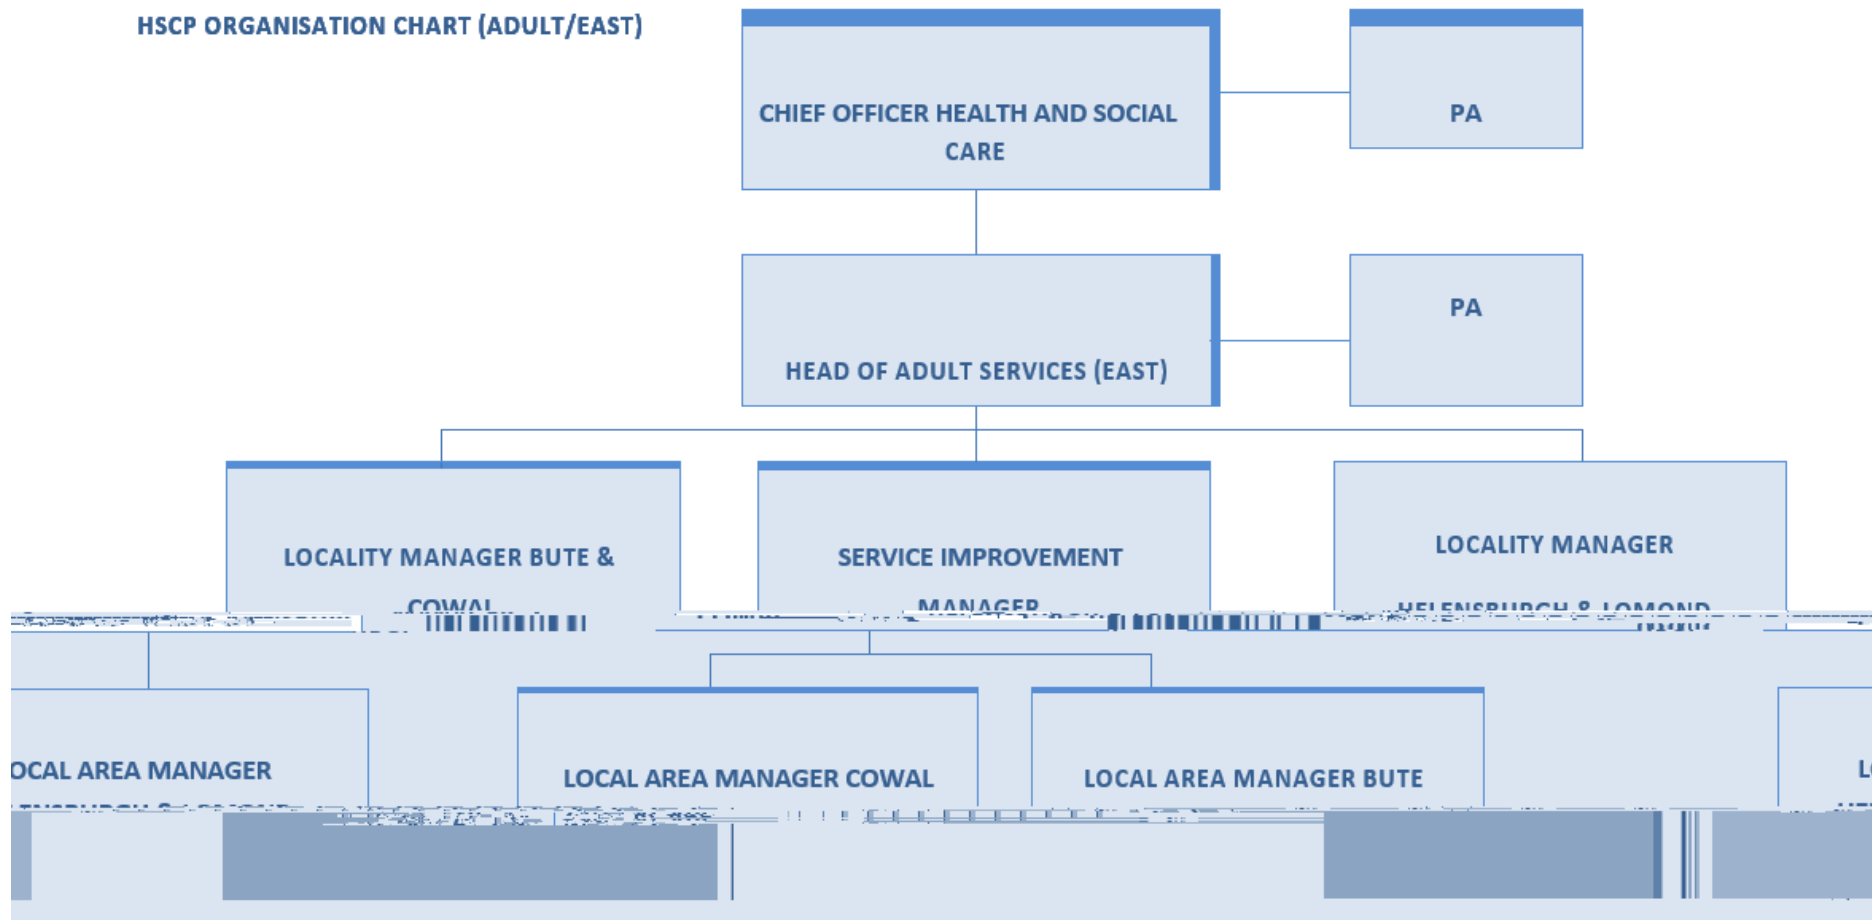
HSCP ORGANISATION CHART (ADULT/EAST)

CHIEF OFFICER HEALTH AND SOCIAL CARE

PA

HEAD OF ADULT SERVICES (EAST)

PA

LOCALITY MANAGER BUTE & COWAL

SERVICE IMPROVEMENT MANAGER

LOCALITY MANAGER HELENSBURGH & LOMOND

OCAL AREA MANAGER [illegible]

LOCAL AREA MANAGER COWAL

LOCAL AREA MANAGER BUTE

L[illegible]